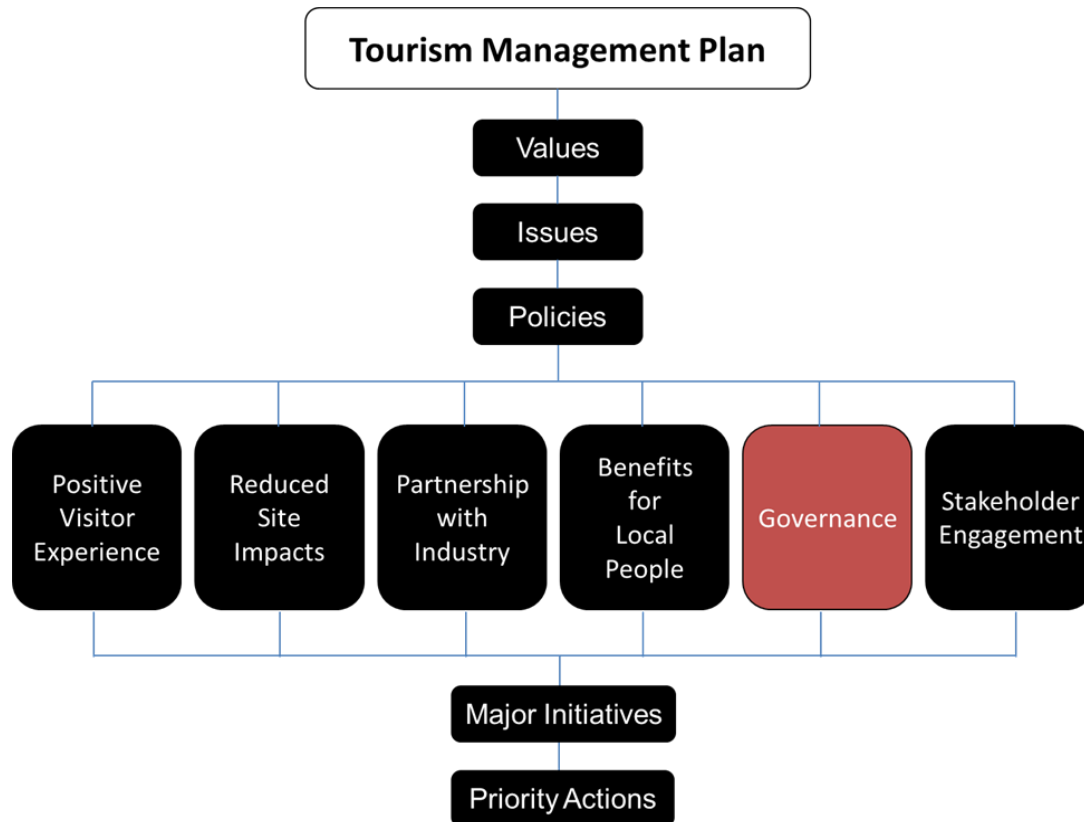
Tourism Management Plan

Values

Issues

Policies

Positive Visitor Experience

Reduced Site Impacts

Partnership with Industry

Benefits for Local People

Governance

Stakeholder Engagement

Major Initiatives

Priority Actions